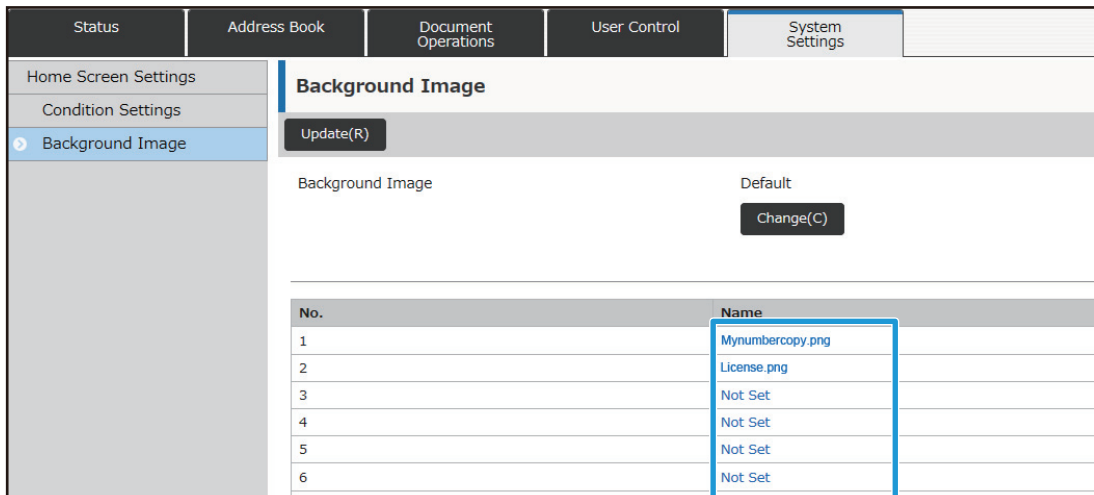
Status | Address Book | Document Operations | User Control | System Settings

Home Screen Settings
Condition Settings
Background Image

Background Image

Update(R)

Background Image
Default
Change(C)

| No. | Name |
|---|---|
| 1 | Mynumbercopy.png |
| 2 | License.png |
| 3 | Not Set |
| 4 | Not Set |
| 5 | Not Set |
| 6 | Not Set |